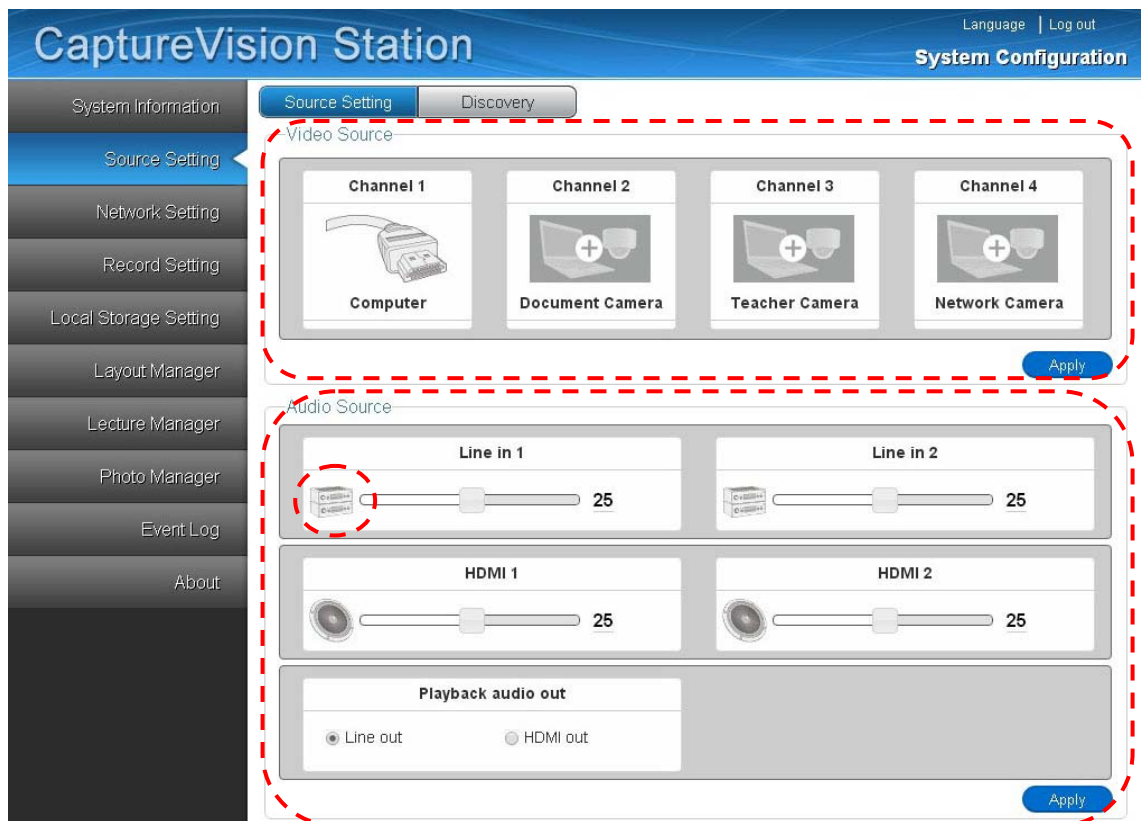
CaptureVision Station

Language | Log out

System Configuration

System Information
Source Setting
Network Setting
Record Setting
Local Storage Setting
Layout Manager
Lecture Manager
Photo Manager
Event Log
About

Source Setting
Discovery

Video Source

Channel 1
Computer

Channel 2
Document Camera

Channel 3
Teacher Camera

Channel 4
Network Camera

Apply

Audio Source

Line in 1
25

Line in 2
25

HDMI 1
25

HDMI 2
25

Playback audio out
Line out
HDMI out

Apply